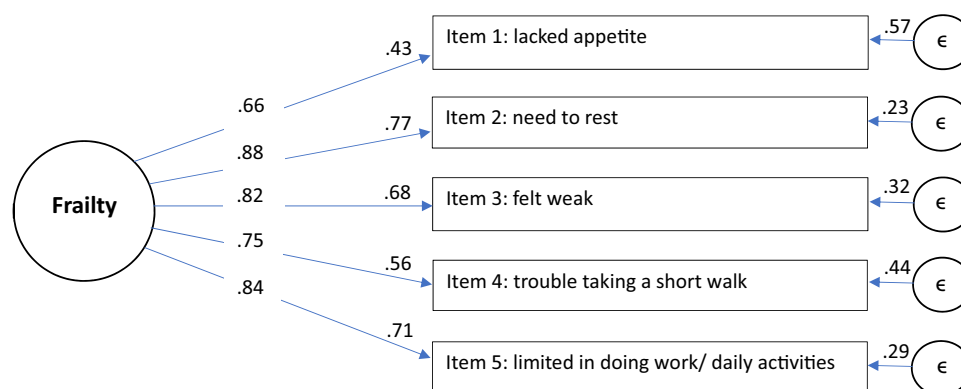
Frailty

.66
.88
.82
.75
.84

.43
.77
.68
.56
.71

Item 1: lacked appetite
Item 2: need to rest
Item 3: felt weak
Item 4: trouble taking a short walk
Item 5: limited in doing work/ daily activities

.57
.23
.32
.44
.29

$\epsilon$
$\epsilon$
$\epsilon$
$\epsilon$
$\epsilon$